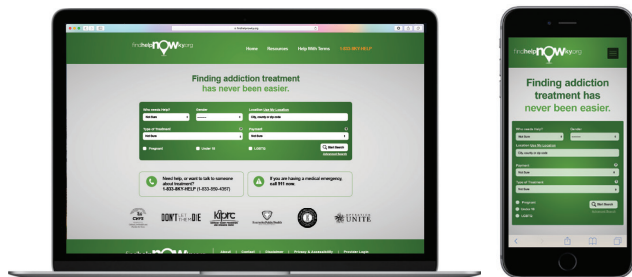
findhelpNOWky.org

Home Resources Help With Terms 1-833-8KY-HELP

Finding addiction treatment has never been easier.

Who needs Help? Gender Location Use My Location
City, county or zip code
Type of Treatment Payment
Pregnant Under 18 LGBTQ
Start Search
Advanced Search

Need help, or want to talk to someone about treatment? 1-833-8KY-HELP (1-833-859-4357)

If you are having a medical emergency, call 911 now.

DON'T DIE
UNITE

findhelpNOWky.org

Finding addiction treatment has never been easier.

Who needs Help? Gender
Location Use My Location
City, county or zip code
Payment
Type of Treatment
Pregnant
Under 18
LGBTQ
Start Search
Advanced Search